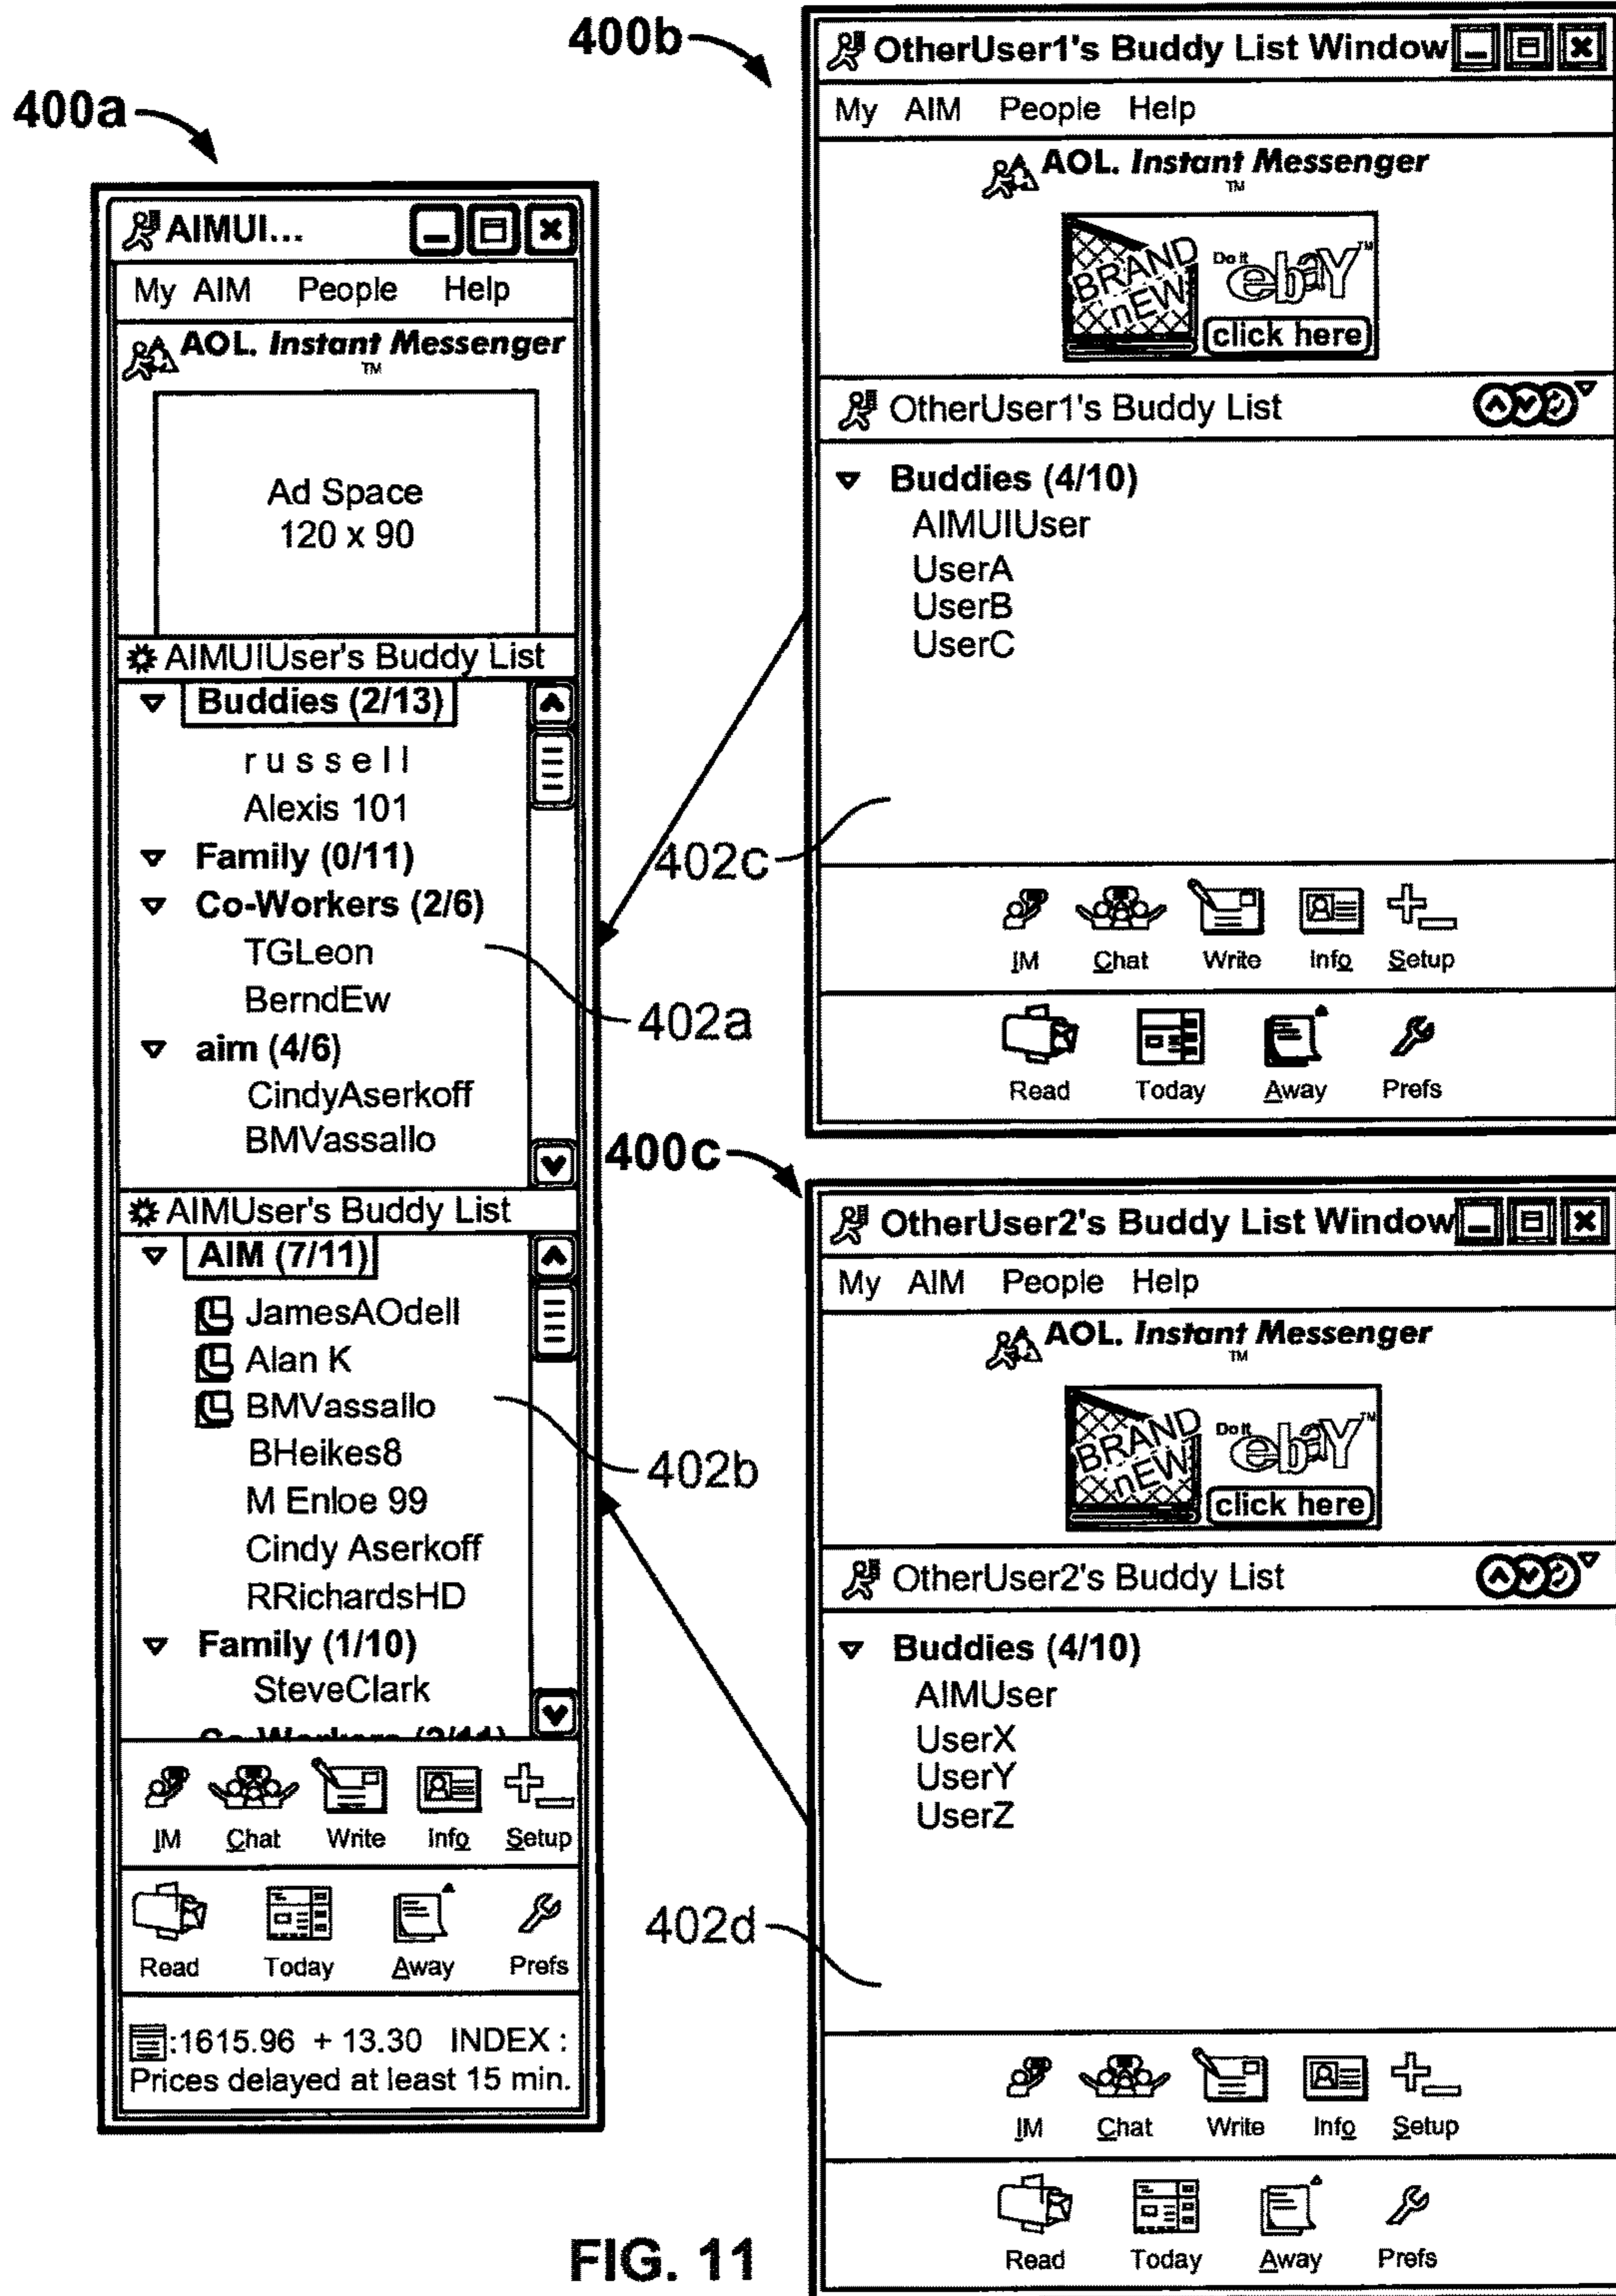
400a

400b

AIMUI...

My AIM People Help

AOL. Instant Messenger
TM

Ad Space
120 x 90

AIMUIUser's Buddy List

Buddies (2/13)
russell
Alexis 101
Family (0/11)
Co-Workers (2/6)
TGLeon
BerndEw
aim (4/6)
CindyAserkoff
BMVassallo

AIMUser's Buddy List

AIM (7/11)
JamesAOdell
Alan K
BMVassallo
BHeikes8
M Enloe 99
Cindy Aserkoff
RRichardsHD
Family (1/10)
SteveClark
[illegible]

IM Chat Write Info Setup

Read Today Away Prefs

:1615.96 + 13.30 INDEX :
Prices delayed at least 15 min.

OtherUser1's Buddy List Window

My AIM People Help

AOL. Instant Messenger
TM

BRAND nEW Do it ebay TM click here

OtherUser1's Buddy List

Buddies (4/10)
AIMUIUser
UserA
UserB
UserC

402c

IM Chat Write Info Setup

Read Today Away Prefs

402a

400c

OtherUser2's Buddy List Window

My AIM People Help

AOL. Instant Messenger
TM

BRAND nEW Do it ebay TM click here

OtherUser2's Buddy List

Buddies (4/10)
AIMUser
UserX
UserY
UserZ

402b

402d

IM Chat Write Info Setup

Read Today Away Prefs

FIG. 11